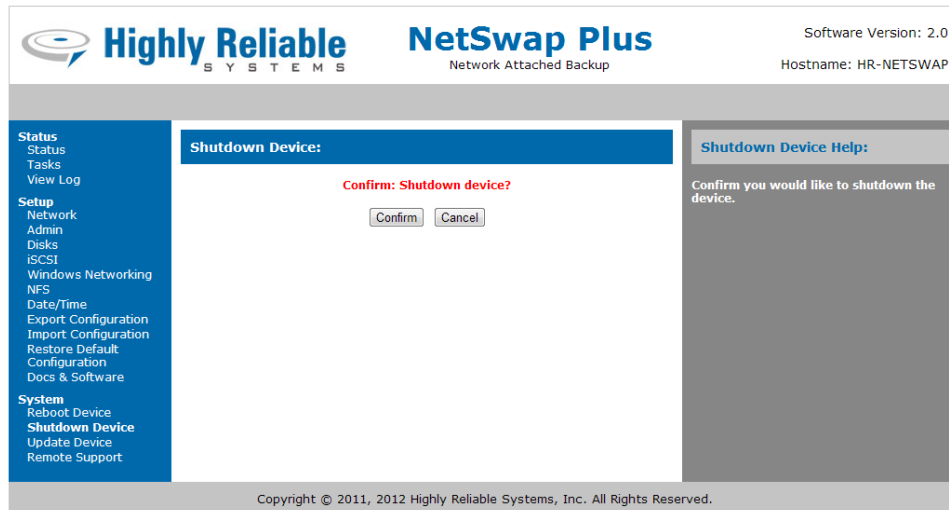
Highly Reliable
SYSTEMS

NetSwap Plus
Network Attached Backup

Software Version: 2.0

Hostname: HR-NETSWAP

Status
Status
Tasks
View Log

Setup
Network
Admin
Disks
iSCSI
Windows Networking
NFS
Date/Time
Export Configuration
Import Configuration
Restore Default Configuration
Docs & Software

System
Reboot Device
Shutdown Device
Update Device
Remote Support

Shutdown Device:

Confirm: Shutdown device?

Confirm Cancel

Shutdown Device Help:

Confirm you would like to shutdown the device.

Copyright © 2011, 2012 Highly Reliable Systems, Inc. All Rights Reserved.